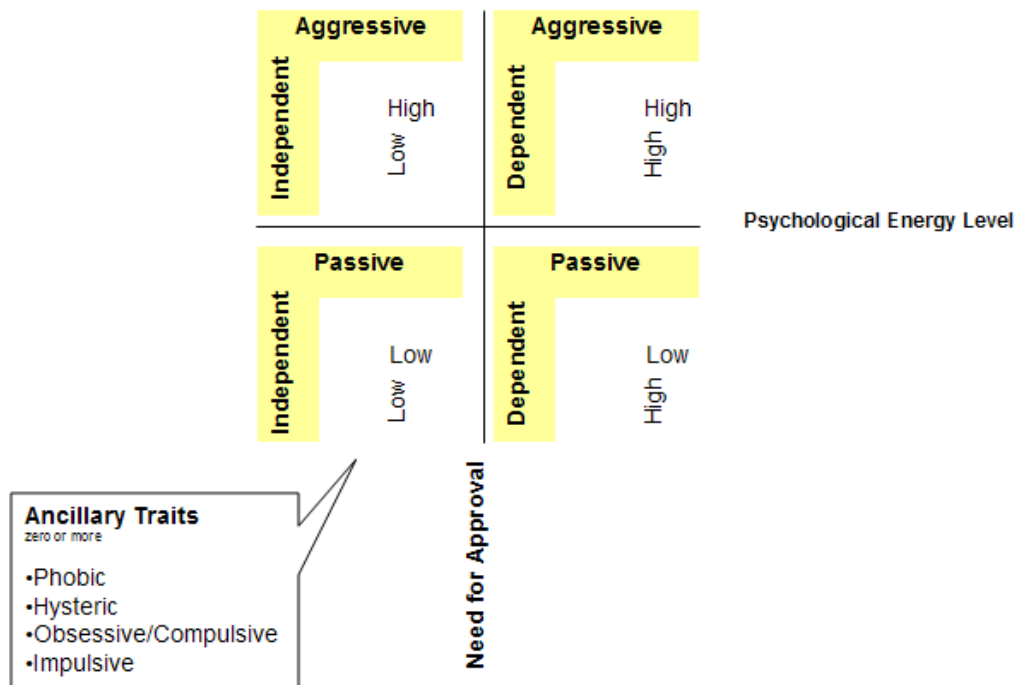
Aggressive

Independent

High

Low

Aggressive

Dependent

High

High

Psychological Energy Level

Passive

Independent

Low

Low

Passive

Dependent

Low

High

Ancillary Traits
zero or more

•Phobic
•Hysteric
•Obsessive/Compulsive
•Impulsive

Need for Approval